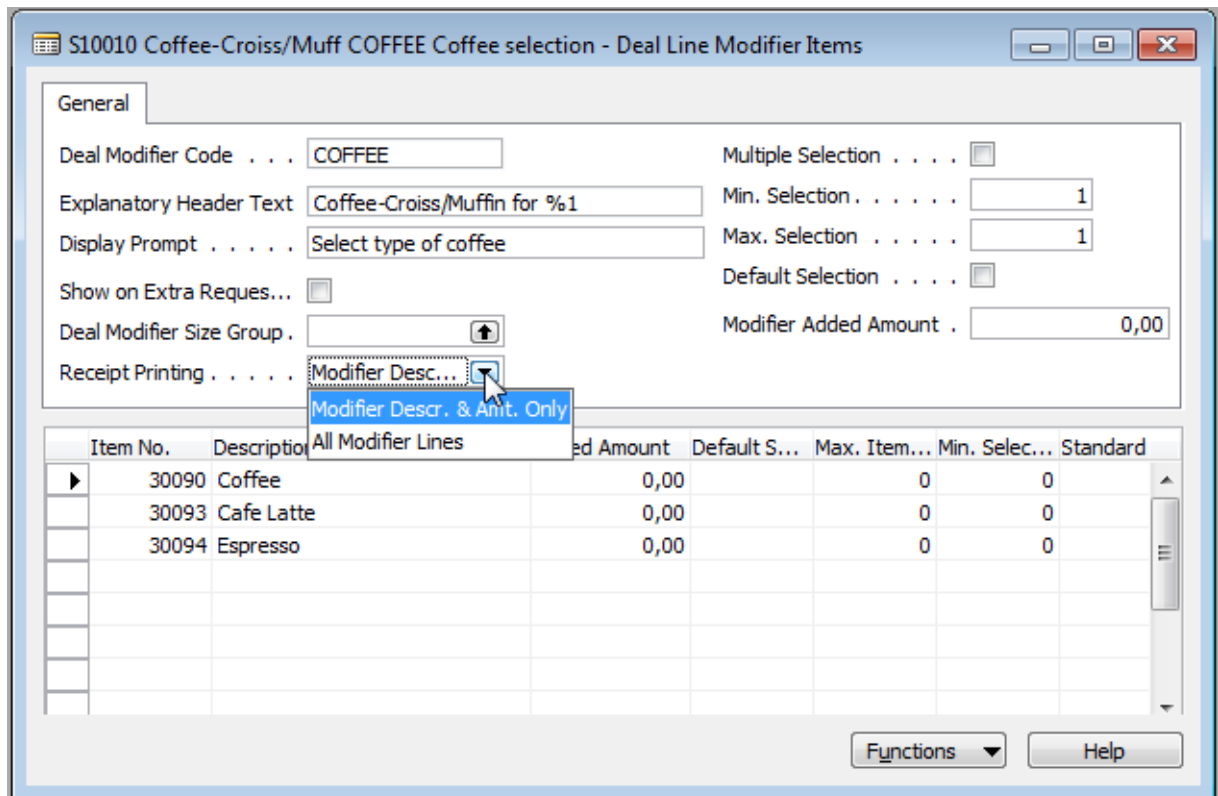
S10010 Coffee-Croiss/Muff COFFEE Coffee selection - Deal Line Modifier Items

General

Deal Modifier Code . . . COFFEE
Explanatory Header Text Coffee-Croiss/Muffin for %1
Display Prompt . . . . . Select type of coffee
Show on Extra Reques...
Deal Modifier Size Group .
Receipt Printing . . . . . Modifier Desc...

Modifier Descr. & Amt. Only
All Modifier Lines

Multiple Selection . . . .
Min. Selection . . . . . . 1
Max. Selection . . . . . 1
Default Selection . . . .
Modifier Added Amount . 0,00

| Item No. | Descriptio | ed Amount | Default S... | Max. Item... | Min. Selec... | Standard |
|---|---|---|---|---|---|---|
| 30090 | Coffee | 0,00 | | 0 | 0 | |
| 30093 | Cafe Latte | 0,00 | | 0 | 0 | |
| 30094 | Espresso | 0,00 | | 0 | 0 | |

Functions Help